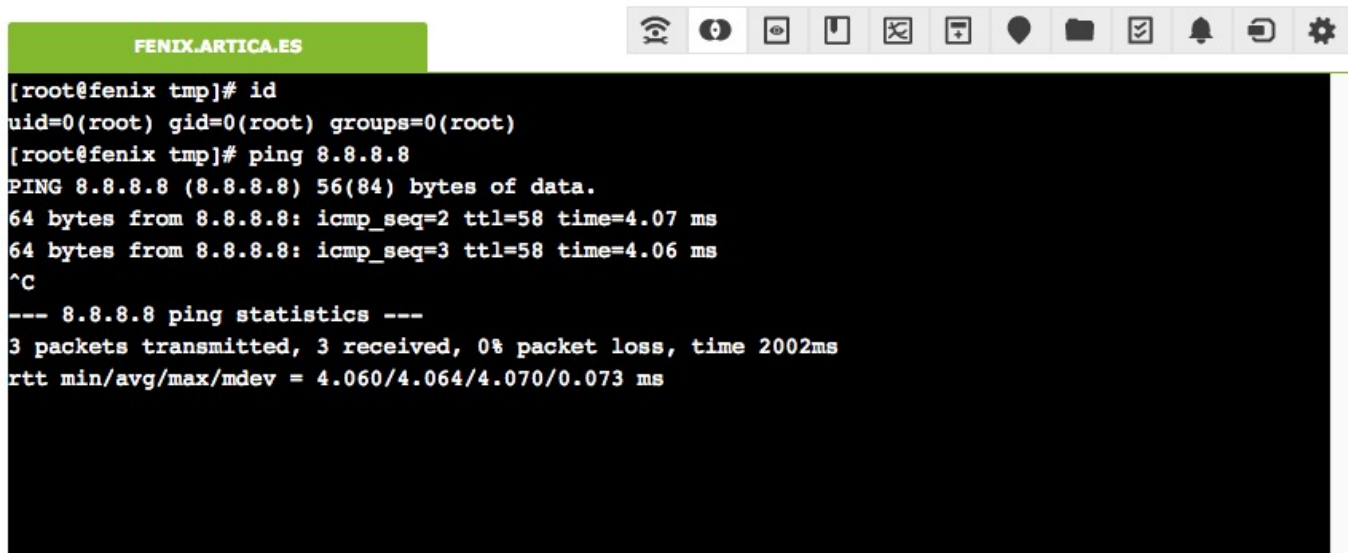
FENIX.ARTICA.ES

[root@fenix tmp]# id
uid=0(root) gid=0(root) groups=0(root)
[root@fenix tmp]# ping 8.8.8.8
PING 8.8.8.8 (8.8.8.8) 56(84) bytes of data.
64 bytes from 8.8.8.8: icmp_seq=2 ttl=58 time=4.07 ms
64 bytes from 8.8.8.8: icmp_seq=3 ttl=58 time=4.06 ms
^C
--- 8.8.8.8 ping statistics ---
3 packets transmitted, 3 received, 0% packet loss, time 2002ms
rtt min/avg/max/mdev = 4.060/4.064/4.070/0.073 ms